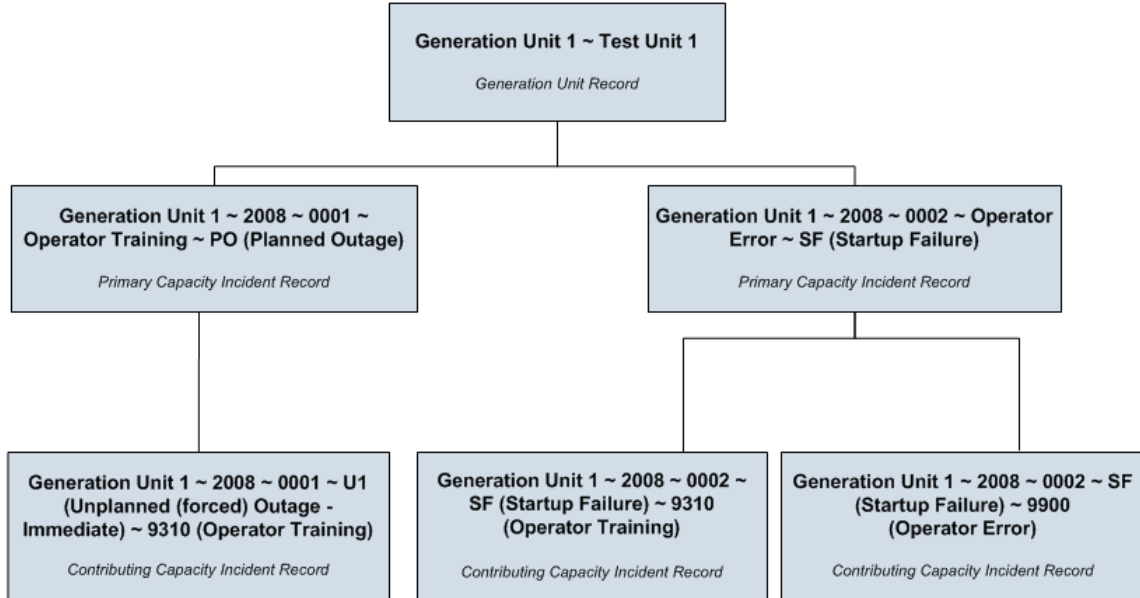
Generation Unit 1 ~ Test Unit 1

Generation Unit Record

Generation Unit 1 ~ 2008 ~ 0001 ~ Operator Training ~ PO (Planned Outage)

Primary Capacity Incident Record

Generation Unit 1 ~ 2008 ~ 0002 ~ Operator Error ~ SF (Startup Failure)

Primary Capacity Incident Record

Generation Unit 1 ~ 2008 ~ 0001 ~ U1 (Unplanned (forced) Outage - Immediate) ~ 9310 (Operator Training)

Contributing Capacity Incident Record

Generation Unit 1 ~ 2008 ~ 0002 ~ SF (Startup Failure) ~ 9310 (Operator Training)

Contributing Capacity Incident Record

Generation Unit 1 ~ 2008 ~ 0002 ~ SF (Startup Failure) ~ 9900 (Operator Error)

Contributing Capacity Incident Record